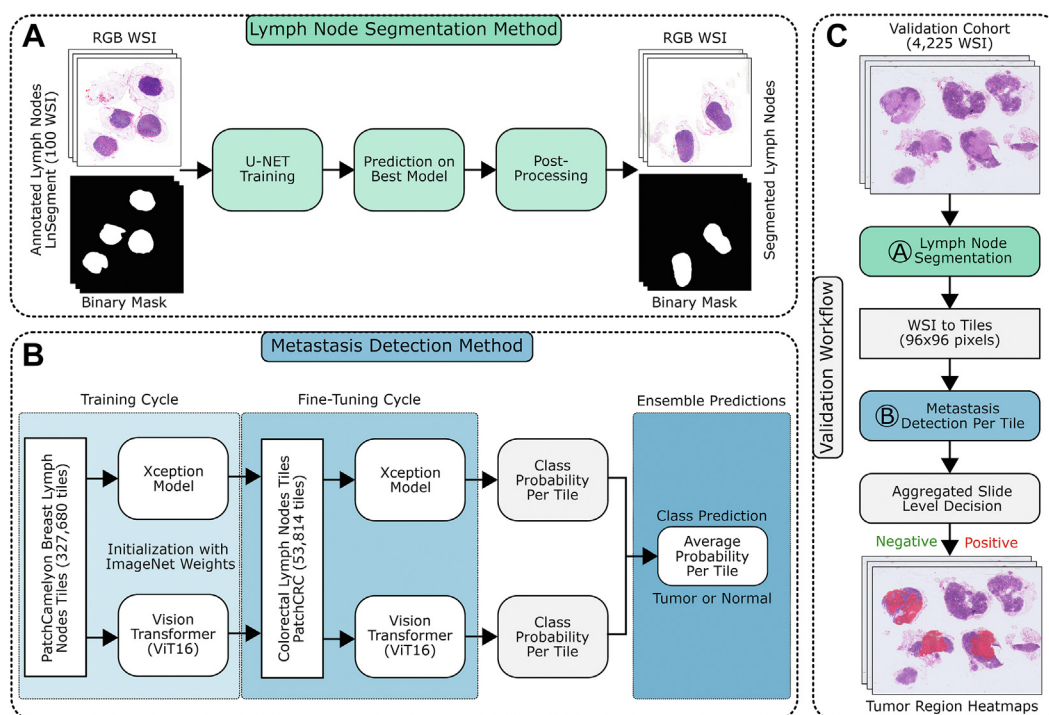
A

Lymph Node Segmentation Method

RGB WSI

Annotated Lymph Nodes LnSegment (100 WSI)

Binary Mask

U-NET Training

Prediction on Best Model

Post-Processing

RGB WSI

Segmented Lymph Nodes

Binary Mask

B

Metastasis Detection Method

Training Cycle

PatchCamelyon Breast Lymph Nodes Tiles (327,680 tiles)

Xception Model

Initialization with ImageNet Weights

Vision Transformer (ViT16)

Fine-Tuning Cycle

Colorectal Lymph Nodes Tiles PatchCRC (53,814 tiles)

Xception Model

Vision Transformer (ViT16)

Class Probability Per Tile

Class Probability Per Tile

Ensemble Predictions

Class Prediction

Average Probability Per Tile

Tumor or Normal

C

Validation Cohort (4,225 WSI)

Validation Workflow

Ⓐ Lymph Node Segmentation

WSI to Tiles (96x96 pixels)

Ⓑ Metastasis Detection Per Tile

Aggregated Slide Level Decision

Negative

Positive

Tumor Region Heatmaps